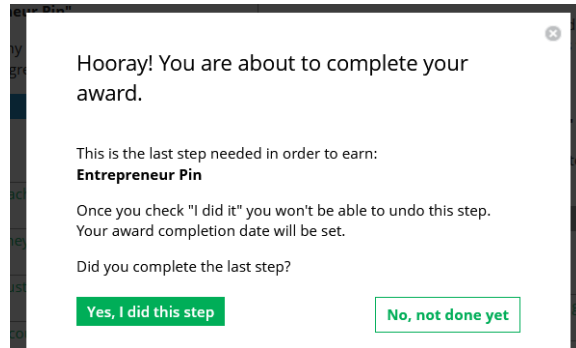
Hooray! You are about to complete your award.

This is the last step needed in order to earn:
**Entrepreneur Pin**

Once you check "I did it" you won't be able to undo this step. Your award completion date will be set.

Did you complete the last step?

Yes, I did this step

No, not done yet